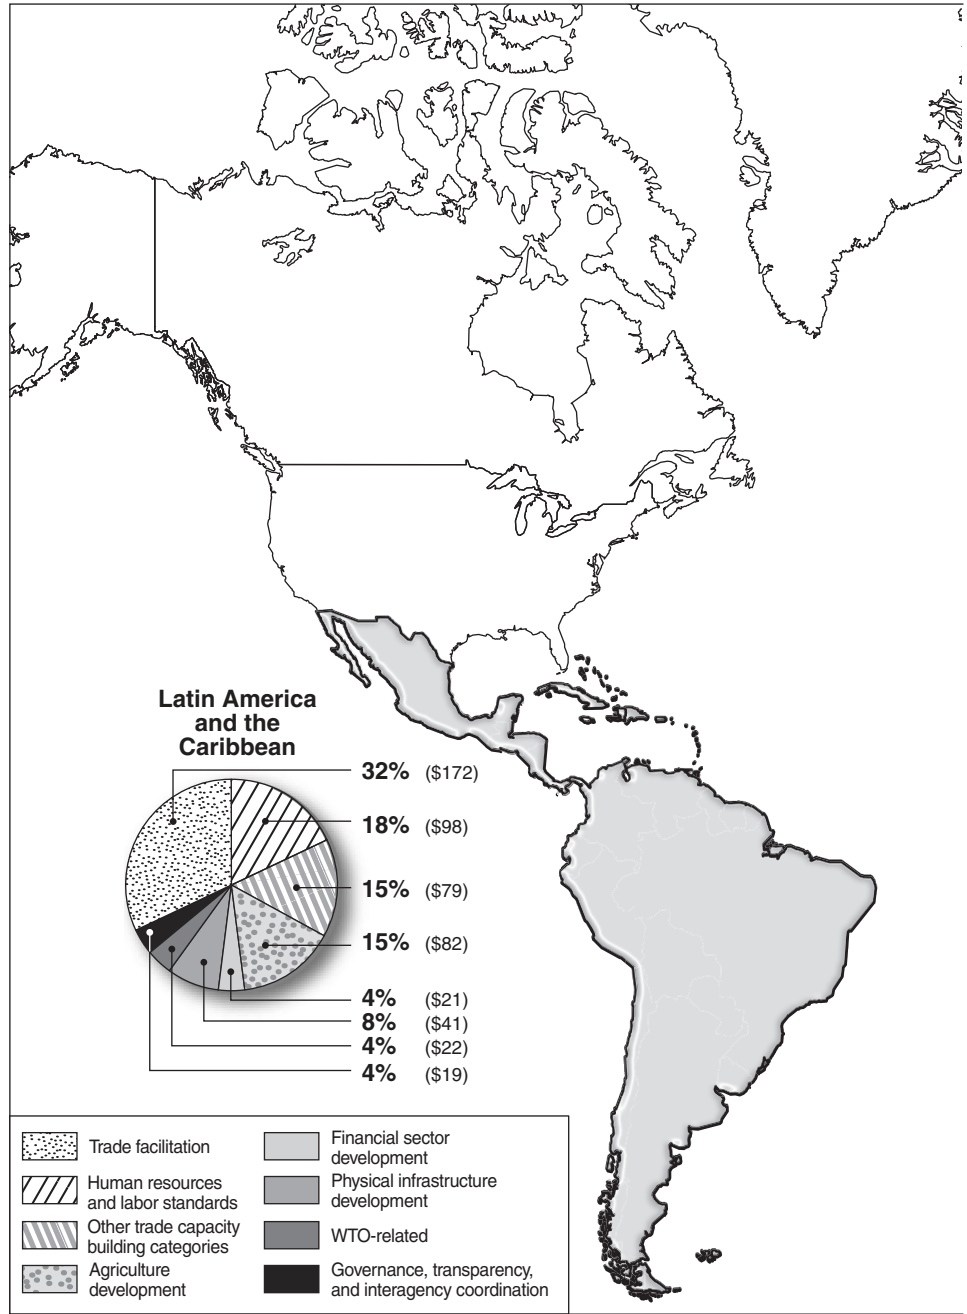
Latin America and the Caribbean

32% ($172)
18% ($98)
15% ($79)
15% ($82)
4% ($21)
8% ($41)
4% ($22)
4% ($19)

Trade facilitation
Human resources and labor standards
Other trade capacity building categories
Agriculture development
Financial sector development
Physical infrastructure development
WTO-related
Governance, transparency, and interagency coordination